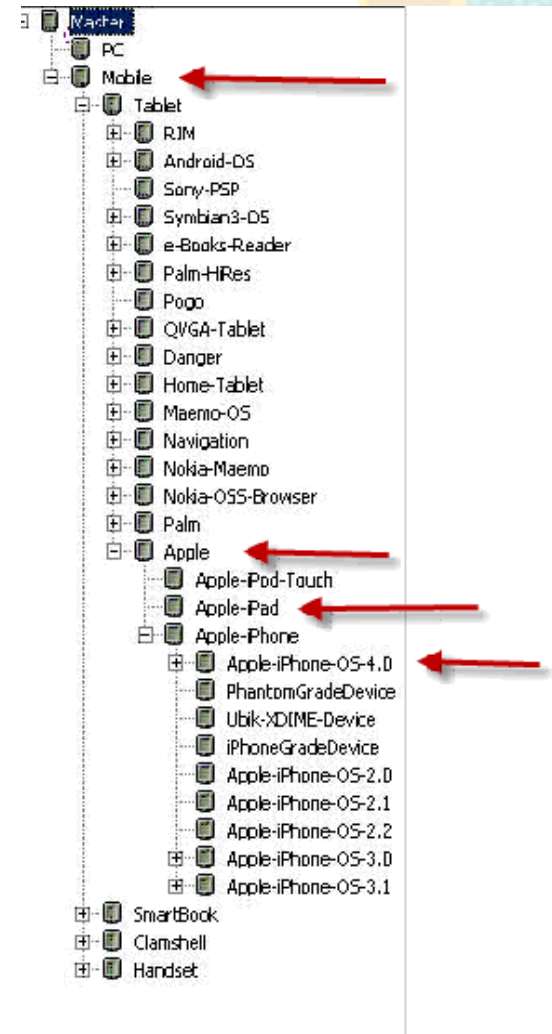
Master
PC
Mobile
Tablet
RIM
Android-OS
Sony-PSP
Symbian3-OS
e-Books-Reader
Palm-HiRes
Pogo
QVGA-Tablet
Danger
Home-Tablet
Maemo-OS
Navigation
Nokia-Maemo
Nokia-OSS-Browser
Palm
Apple
Apple-iPod-Touch
Apple-iPad
Apple-iPhone
Apple-iPhone-OS-4.0
PhantomGradeDevice
Ubik-XDIME-Device
iPhoneGradeDevice
Apple-iPhone-OS-2.0
Apple-iPhone-OS-2.1
Apple-iPhone-OS-2.2
Apple-iPhone-OS-3.0
Apple-iPhone-OS-3.1
SmartBook
Clamshell
Handset